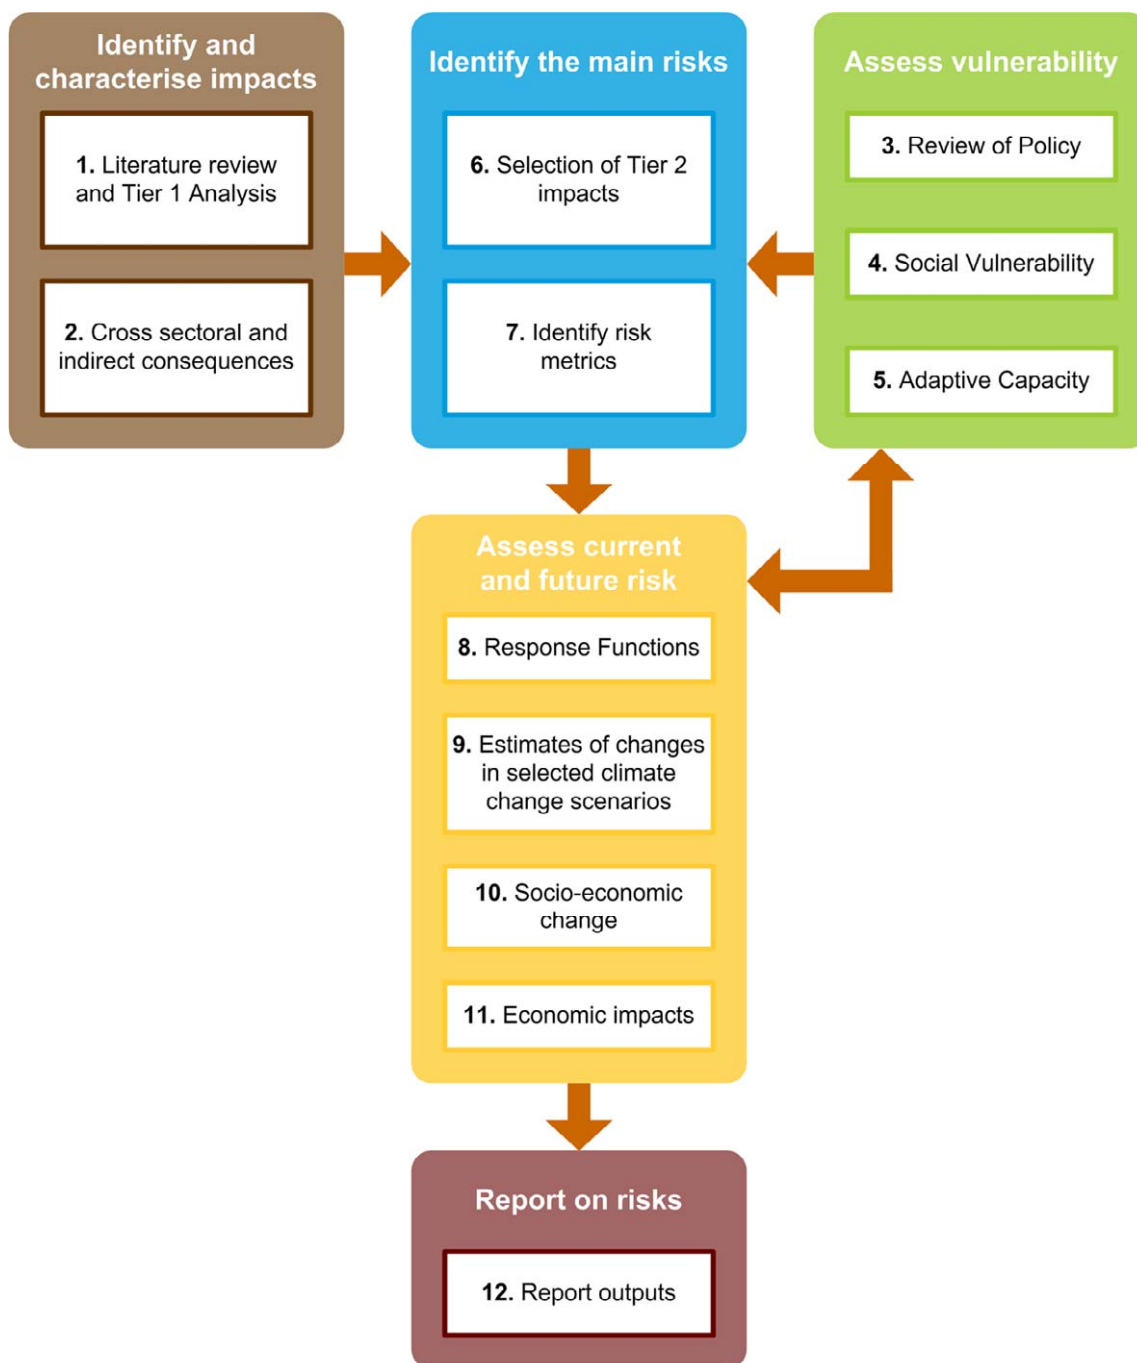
Identify and characterise impacts

1. Literature review and Tier 1 Analysis

2. Cross sectoral and indirect consequences

Identify the main risks

6. Selection of Tier 2 impacts

7. Identify risk metrics

Assess vulnerability

3. Review of Policy

4. Social Vulnerability

5. Adaptive Capacity

Assess current and future risk

8. Response Functions

9. Estimates of changes in selected climate change scenarios

10. Socio-economic change

11. Economic impacts

Report on risks

12. Report outputs